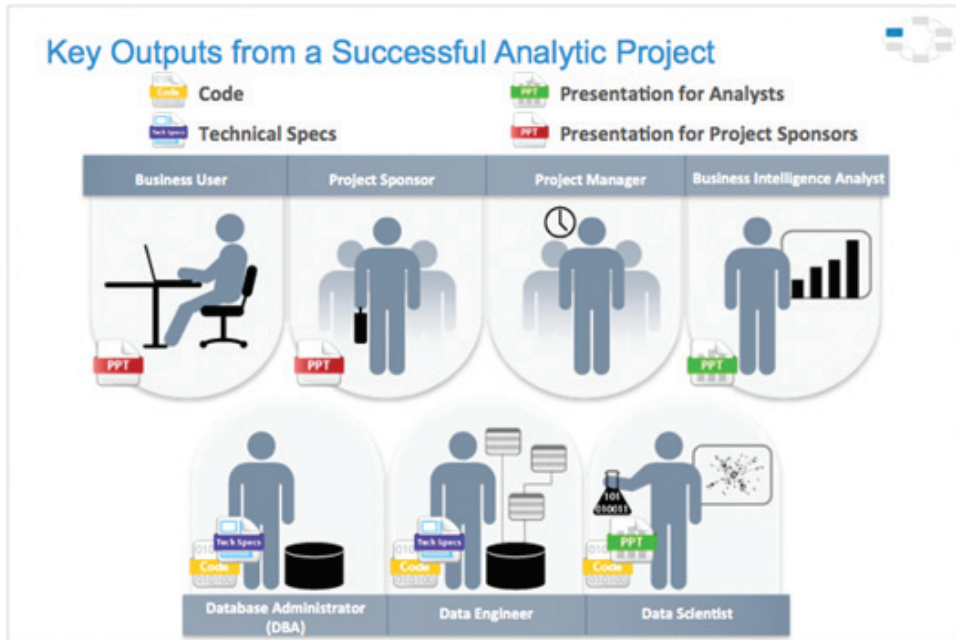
Key Outputs from a Successful Analytic Project

Code Code

Tech Specs Technical Specs

PPT Presentation for Analysts

PPT Presentation for Project Sponsors

Business User

Project Sponsor

Project Manager

Business Intelligence Analyst

PPT

PPT

PPT

Tech Specs

Code

Tech Specs

Code

101
010011

PPT

Code

Database Administrator (DBA)

Data Engineer

Data Scientist